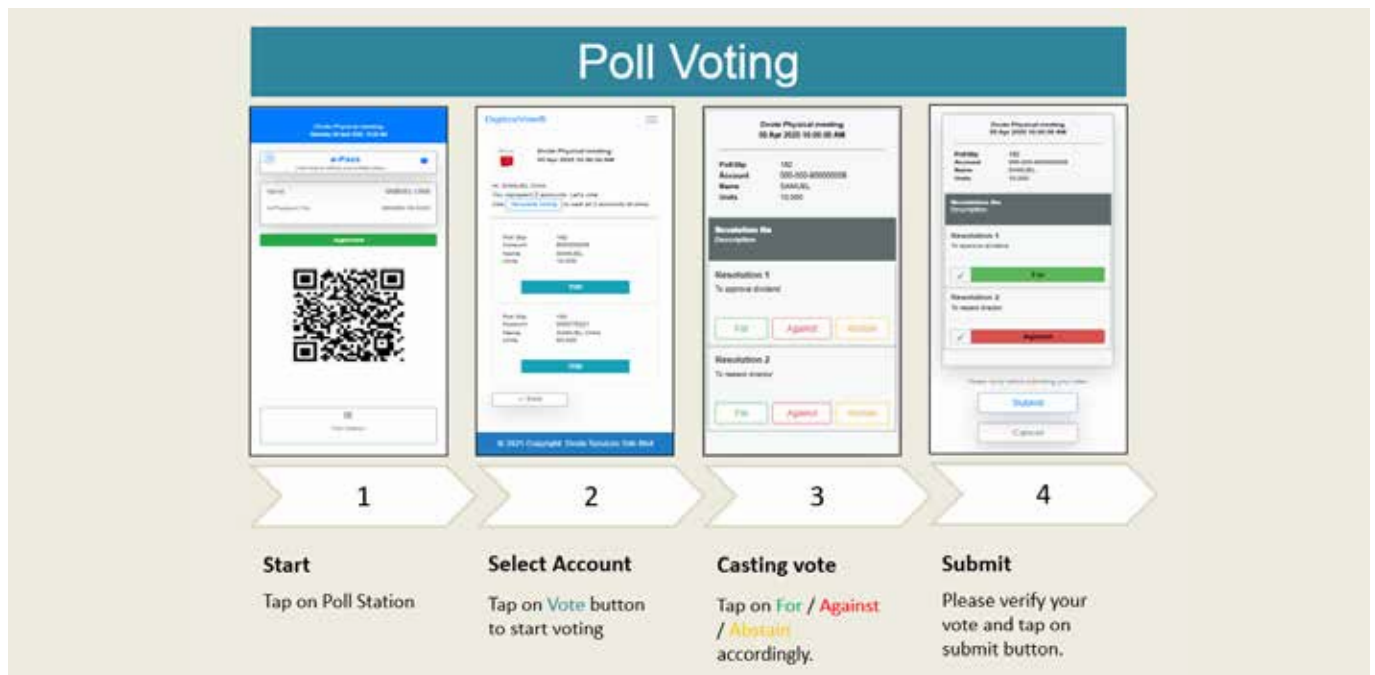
Poll Voting

e-Pass

Approved

Poll Station

Dvote Physical meeting
05 Apr 2022 10:00:00 AM

Vote

Vote

© 2021 Copyright: Dvote Services Sdn Bhd

Dvote Physical meeting
05 Apr 2022 10:00:00 AM

PollSlip 182
Account 000-000-400000008
Name SAMUEL
Units 10,000

Resolution No
Description

Resolution 1
To approve dividend

For Against Abstain

Resolution 2
To reelect director

For Against Abstain

Resolution 1

For

Resolution 2

Against

Submit

Cancel

1

2

3

4

Start
Tap on Poll Station

Select Account
Tap on Vote button to start voting

Casting vote
Tap on For / Against / Abstain accordingly.

Submit
Please verify your vote and tap on submit button.